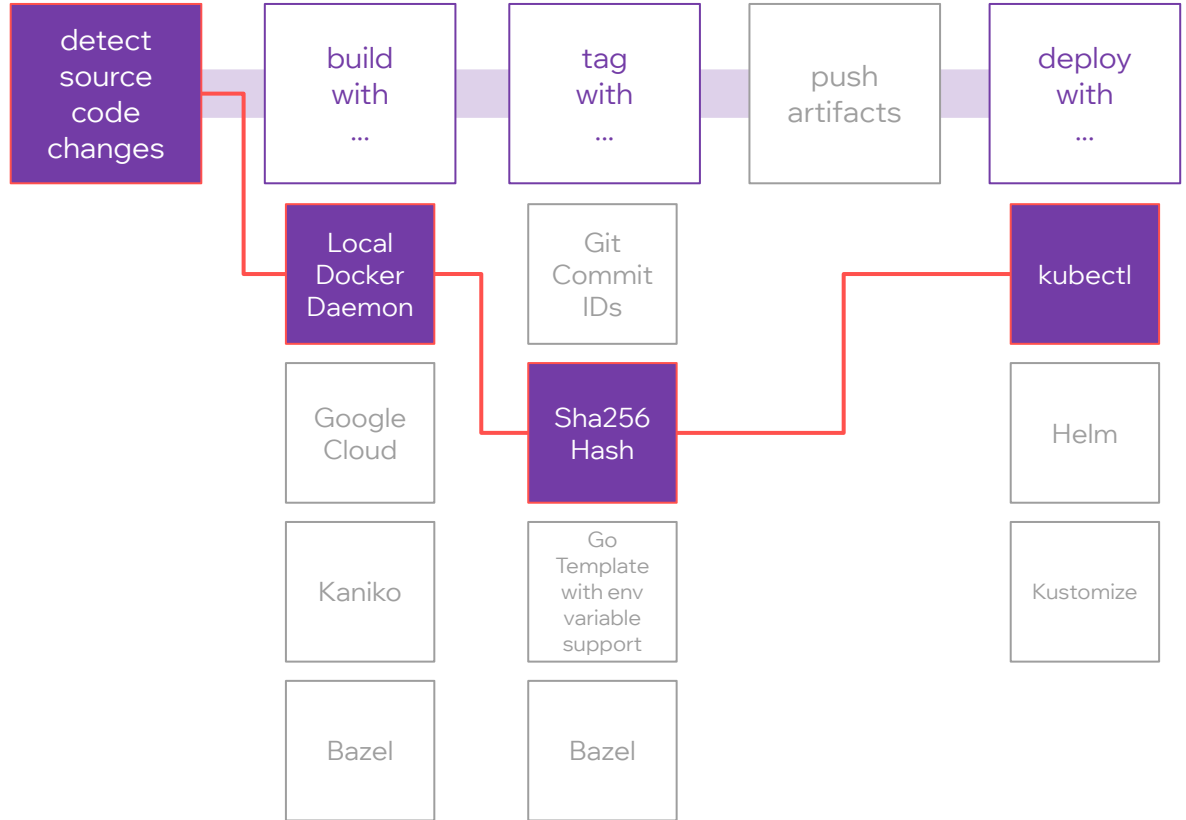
detect source code changes

build with ...

tag with ...

push artifacts

deploy with ...

Local Docker Daemon

Google Cloud

Kaniko

Bazel

Git Commit IDs

Sha256 Hash

Go Template with env variable support

Bazel

kubectl

Helm

Kustomize